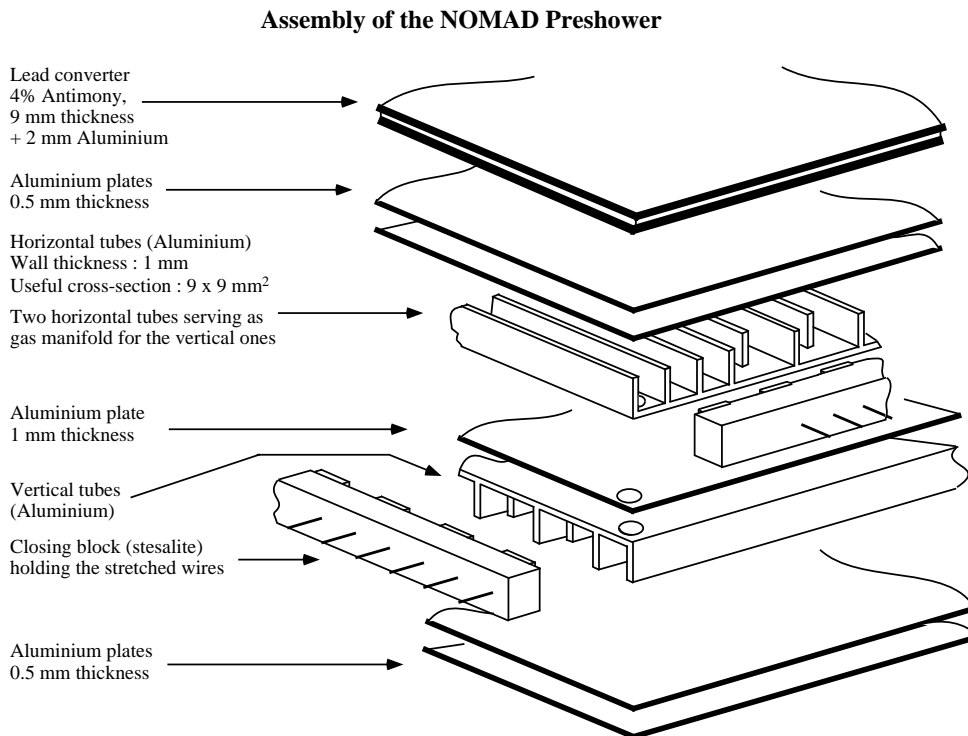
Assembly of the NOMAD Preshower

Lead converter
4% Antimony,
9 mm thickness
+ 2 mm Aluminium

Aluminium plates
0.5 mm thickness

Horizontal tubes (Aluminium)
Wall thickness : 1 mm
Useful cross-section : 9 x 9 mm$^2$

Two horizontal tubes serving as gas manifold for the vertical ones

Aluminium plate
1 mm thickness

Vertical tubes
(Aluminium)

Closing block (stesalite)
holding the stretched wires

Aluminium plates
0.5 mm thickness